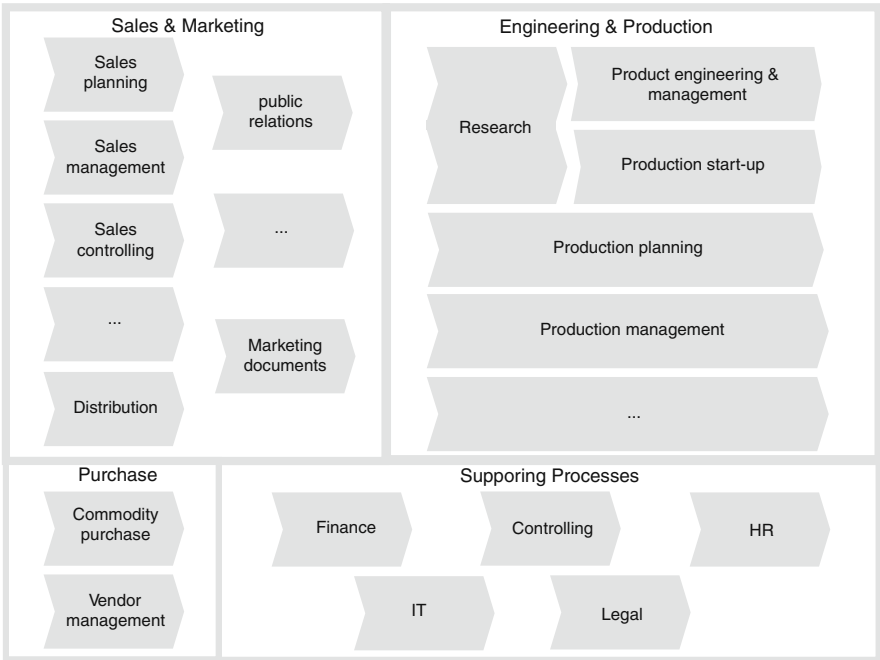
Sales & Marketing

Sales planning

public relations

Sales management

Sales controlling

...

...

Marketing documents

Distribution

Engineering & Production

Research

Product engineering & management

Production start-up

Production planning

Production management

...

Purchase

Commodity purchase

Vendor management

Supporing Processes

Finance

Controlling

HR

IT

Legal